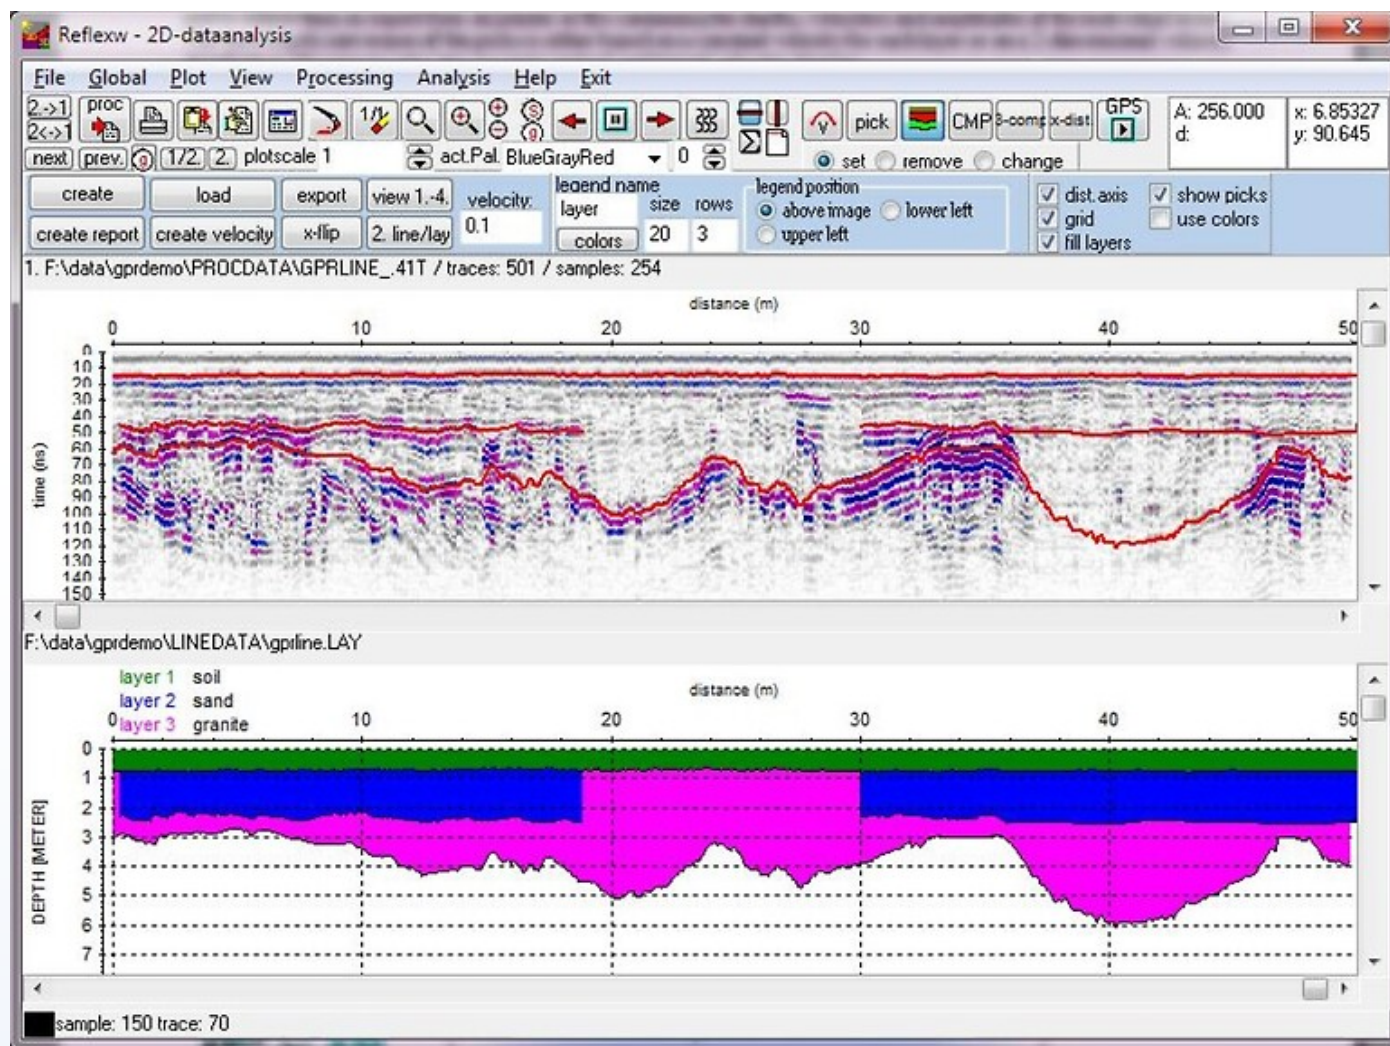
Reflexw - 2D-dataanalysis

File Global Plot View Processing Analysis Help Exit

2->1 2<->1 proc next prev. 1/2 2. plotscale 1 act.Pal. BlueGrayRed 0 pick CMP 3-comp x-dist GPS set remove change A: 256.000 d: x: 6.85327 y: 90.645

create load export view 1.-4. velocity: 0.1 create report create velocity x-flip 2. line/lay legend name layer size rows colors 20 3 legend position above image lower left upper left dist. axis grid fill layers show picks use colors

1. F:\data\gprdemo\PROCDATA\GPRLINE_.41T / traces: 501 / samples: 254

distance (m)
0 10 20 30 40 50
time (ns)
0 10 20 30 40 50 60 70 80 90 100 110 120 130 140 150

F:\data\gprdemo\LINEDATA\gprline.LAY

layer 1 soil
layer 2 sand
layer 3 granite
distance (m)
0 10 20 30 40 50
DEPTH [METER]
0 1 2 3 4 5 6 7

sample: 150 trace: 70